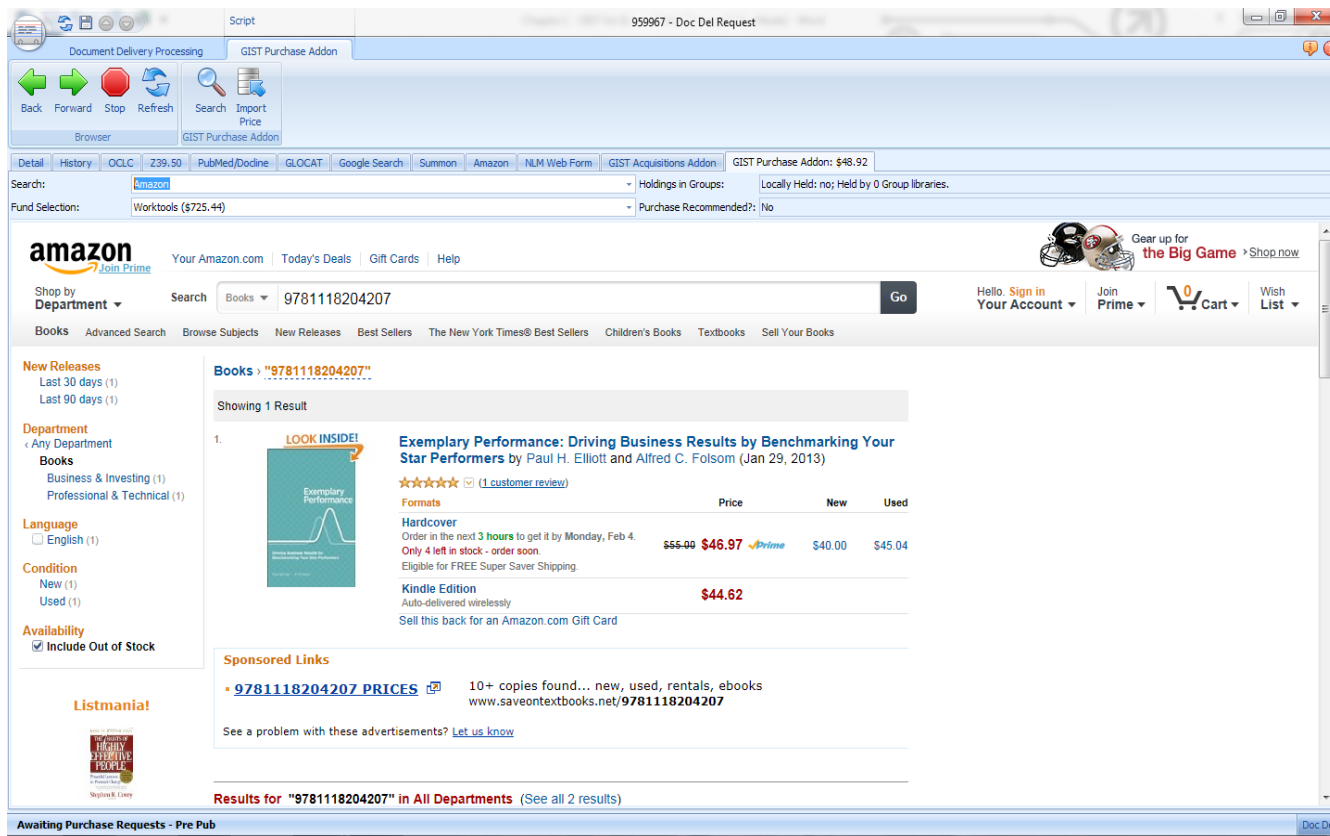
Script

959967 - Doc Del Request

Document Delivery Processing GIST Purchase Addon

Back Forward Stop Refresh
Browser

Search Import Price
GIST Purchase Addon

Detail History OCLC Z39.50 PubMed/Docline GLOCAT Google Search Summon Amazon NLM Web Form GIST Acquisitions Addon GIST Purchase Addon: $48.92

Search: Amazon
Holdings in Groups: Locally Held: no; Held by 0 Group libraries.
Fund Selection: Worktools ($725.44)
Purchase Recommended?: No

amazon Join Prime
Your Amazon.com | Today's Deals | Gift Cards | Help

Gear up for the Big Game › Shop now

Shop by Department
Search Books 9781118204207 Go
Hello. Sign in Your Account
Join Prime
0 Cart
Wish List

Books Advanced Search Browse Subjects New Releases Best Sellers The New York Times® Best Sellers Children's Books Textbooks Sell Your Books

New Releases
Last 30 days (1)
Last 90 days (1)

Department
‹ Any Department
Books
Business & Investing (1)
Professional & Technical (1)

Language
English (1)

Condition
New (1)
Used (1)

Availability
Include Out of Stock

Listmania!

Books › "9781118204207"

Showing 1 Result

1.
LOOK INSIDE!
Exemplary Performance

Exemplary Performance: Driving Business Results by Benchmarking Your Star Performers by Paul H. Elliott and Alfred C. Folsom (Jan 29, 2013)

(1 customer review)

| Formats | Price | New | Used |
|---|---|---|---|
| Hardcover<br>Order in the next 3 hours to get it by Monday, Feb 4.<br>Only 4 left in stock - order soon.<br>Eligible for FREE Super Saver Shipping. | $55.00 $46.97 ✓Prime | $40.00 | $45.04 |
| Kindle Edition<br>Auto-delivered wirelessly | $44.62 | | |

Sell this back for an Amazon.com Gift Card

Sponsored Links
9781118204207 PRICES
10+ copies found... new, used, rentals, ebooks
www.saveontextbooks.net/9781118204207

See a problem with these advertisements? Let us know

Results for "9781118204207" in All Departments (See all 2 results)

Awaiting Purchase Requests - Pre Pub
Doc D